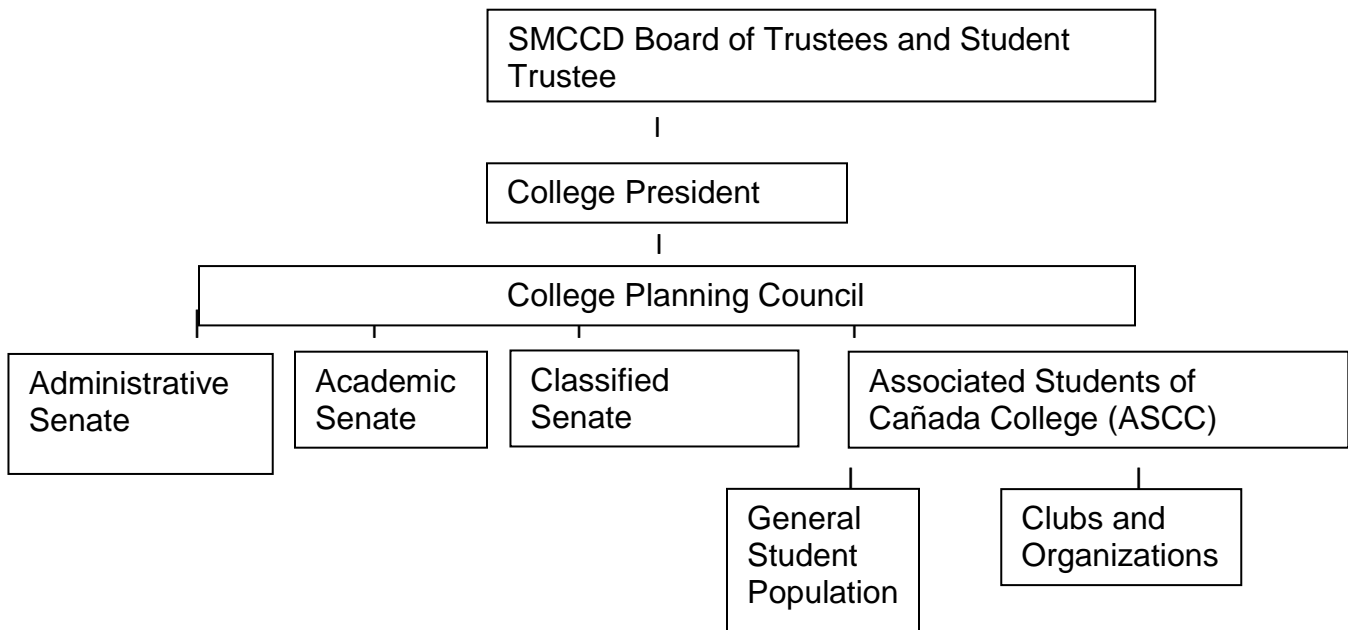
SMCCD Board of Trustees and Student Trustee

College President

College Planning Council

Administrative Senate

Academic Senate

Classified Senate

Associated Students of Cañada College (ASCC)

General Student Population

Clubs and Organizations